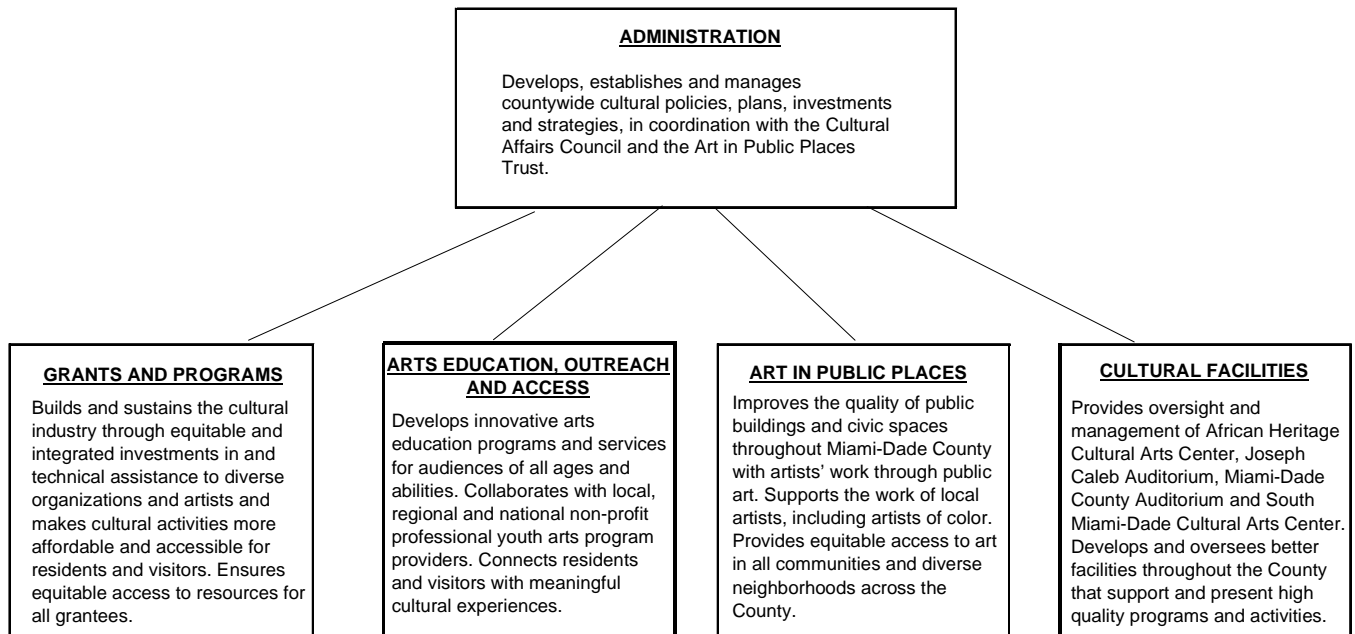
ADMINISTRATION

Develops, establishes and manages countywide cultural policies, plans, investments and strategies, in coordination with the Cultural Affairs Council and the Art in Public Places Trust.

GRANTS AND PROGRAMS

Builds and sustains the cultural industry through equitable and integrated investments in and technical assistance to diverse organizations and artists and makes cultural activities more affordable and accessible for residents and visitors. Ensures equitable access to resources for all grantees.

ARTS EDUCATION, OUTREACH AND ACCESS

Develops innovative arts education programs and services for audiences of all ages and abilities. Collaborates with local, regional and national non-profit professional youth arts program providers. Connects residents and visitors with meaningful cultural experiences.

ART IN PUBLIC PLACES

Improves the quality of public buildings and civic spaces throughout Miami-Dade County with artists' work through public art. Supports the work of local artists, including artists of color. Provides equitable access to art in all communities and diverse neighborhoods across the County.

CULTURAL FACILITIES

Provides oversight and management of African Heritage Cultural Arts Center, Joseph Caleb Auditorium, Miami-Dade County Auditorium and South Miami-Dade Cultural Arts Center. Develops and oversees better facilities throughout the County that support and present high quality programs and activities.